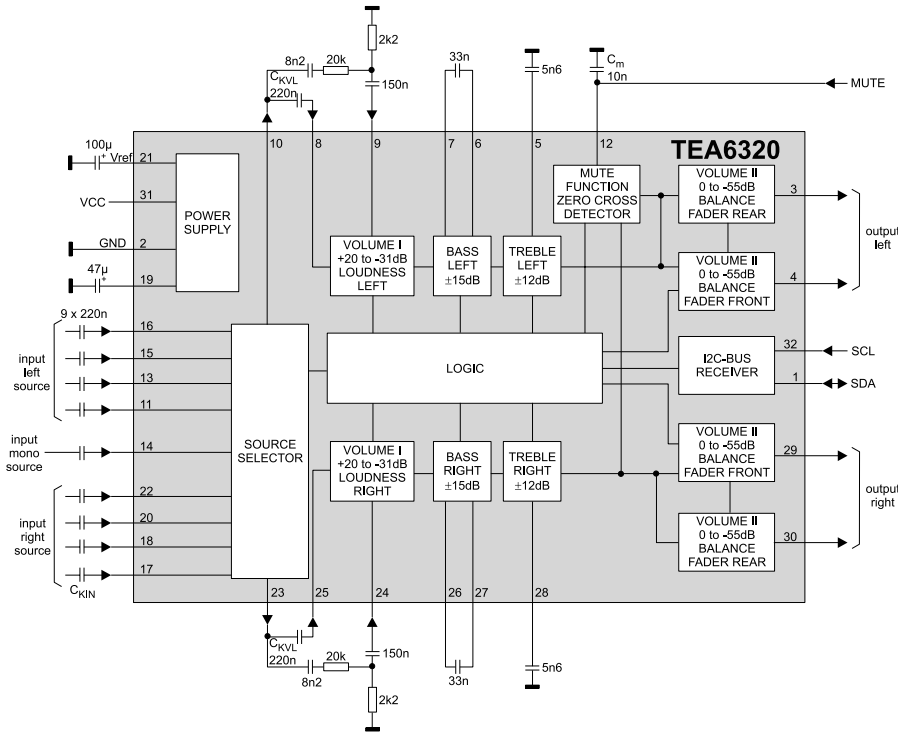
2k2
8n2
20k
$C_{KVL}$
220n
150n
33n
5n6
$C_m$
10n
MUTE

TEA6320

100µ
+ Vref
21
10
8
9
7
6
5
12

VCC
31
POWER SUPPLY

GND
2

47µ
+
19

MUTE FUNCTION ZERO CROSS DETECTOR

VOLUME II 0 to -55dB BALANCE FADER REAR
3

VOLUME I +20 to -31dB LOUDNESS LEFT

BASS LEFT ±15dB

TREBLE LEFT ±12dB

VOLUME II 0 to -55dB BALANCE FADER FRONT
4

output left

9 x 220n
16
15
13
11
input left source

LOGIC

I2C-BUS RECEIVER
32
SCL
1
SDA

input mono source
14

SOURCE SELECTOR

VOLUME I +20 to -31dB LOUDNESS RIGHT

BASS RIGHT ±15dB

TREBLE RIGHT ±12dB

VOLUME II 0 to -55dB BALANCE FADER FRONT
29

output right

22
20
18
17
input right source
$C_{KIN}$

VOLUME II 0 to -55dB BALANCE FADER REAR
30

23
25
24
26
27
28

$C_{KVL}$
220n
20k
8n2
150n
2k2
33n
5n6